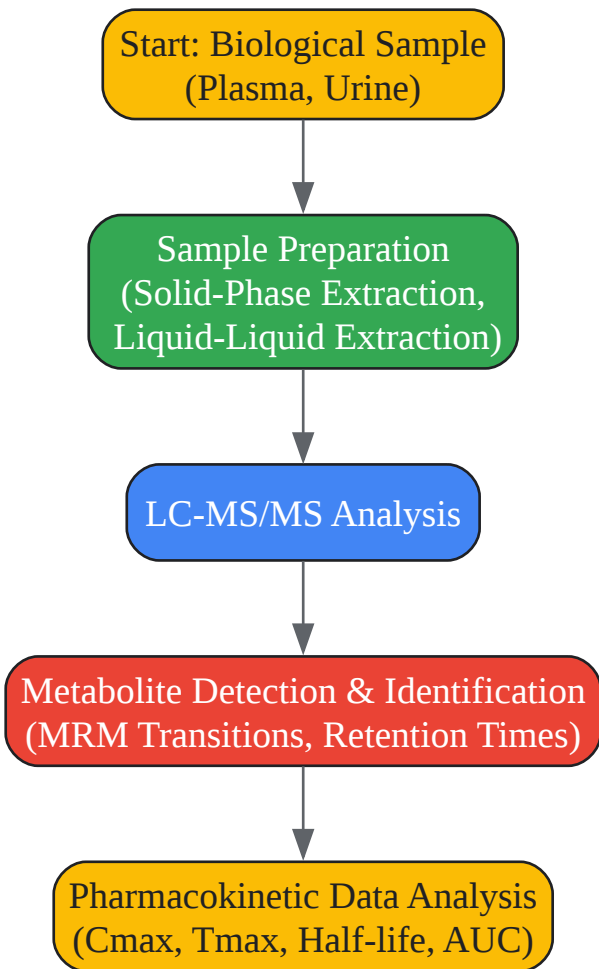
Start: Biological Sample
(Plasma, Urine)

Sample Preparation
(Solid-Phase Extraction,
Liquid-Liquid Extraction)

LC-MS/MS Analysis

Metabolite Detection & Identification
(MRM Transitions, Retention Times)

Pharmacokinetic Data Analysis
(Cmax, Tmax, Half-life, AUC)